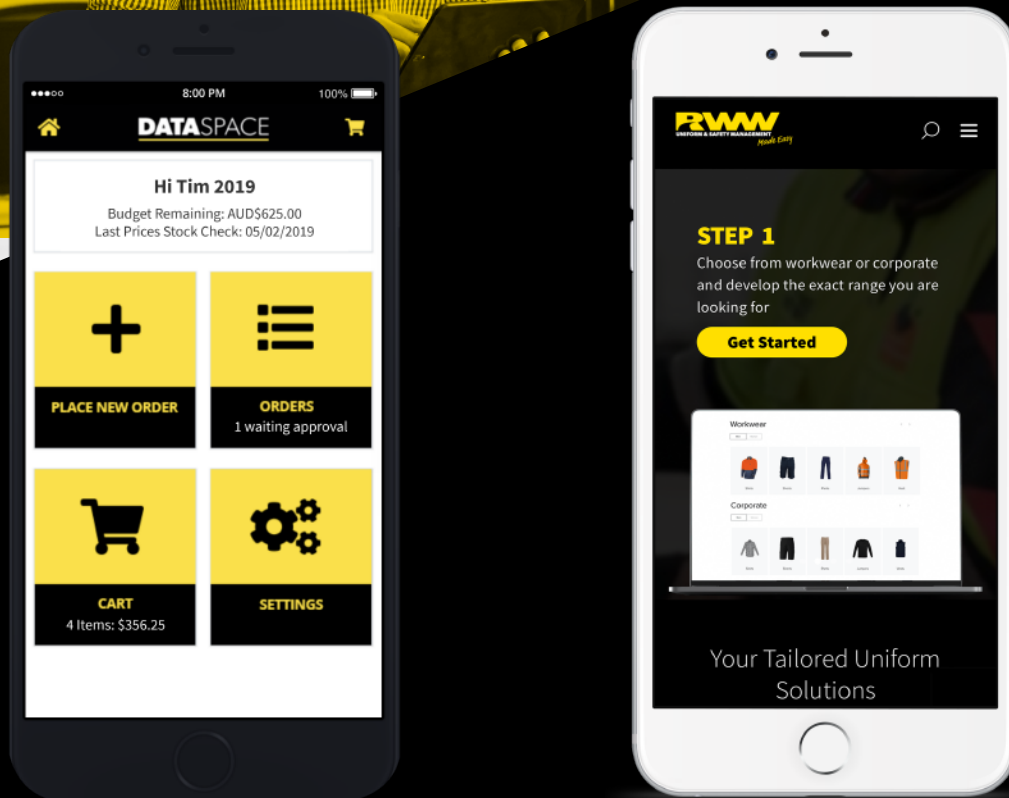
●●●○○ 8:00 PM 100%

DATASPACE

Hi Tim 2019

Budget Remaining: AUD$625.00
Last Prices Stock Check: 05/02/2019

PLACE NEW ORDER

ORDERS
1 waiting approval

CART
4 Items: $356.25

SETTINGS

RWW
UNIFORM & SAFETY MANAGEMENT
Made Easy

STEP 1

Choose from workwear or corporate and develop the exact range you are looking for

Get Started

Workwear

Corporate

Your Tailored Uniform Solutions